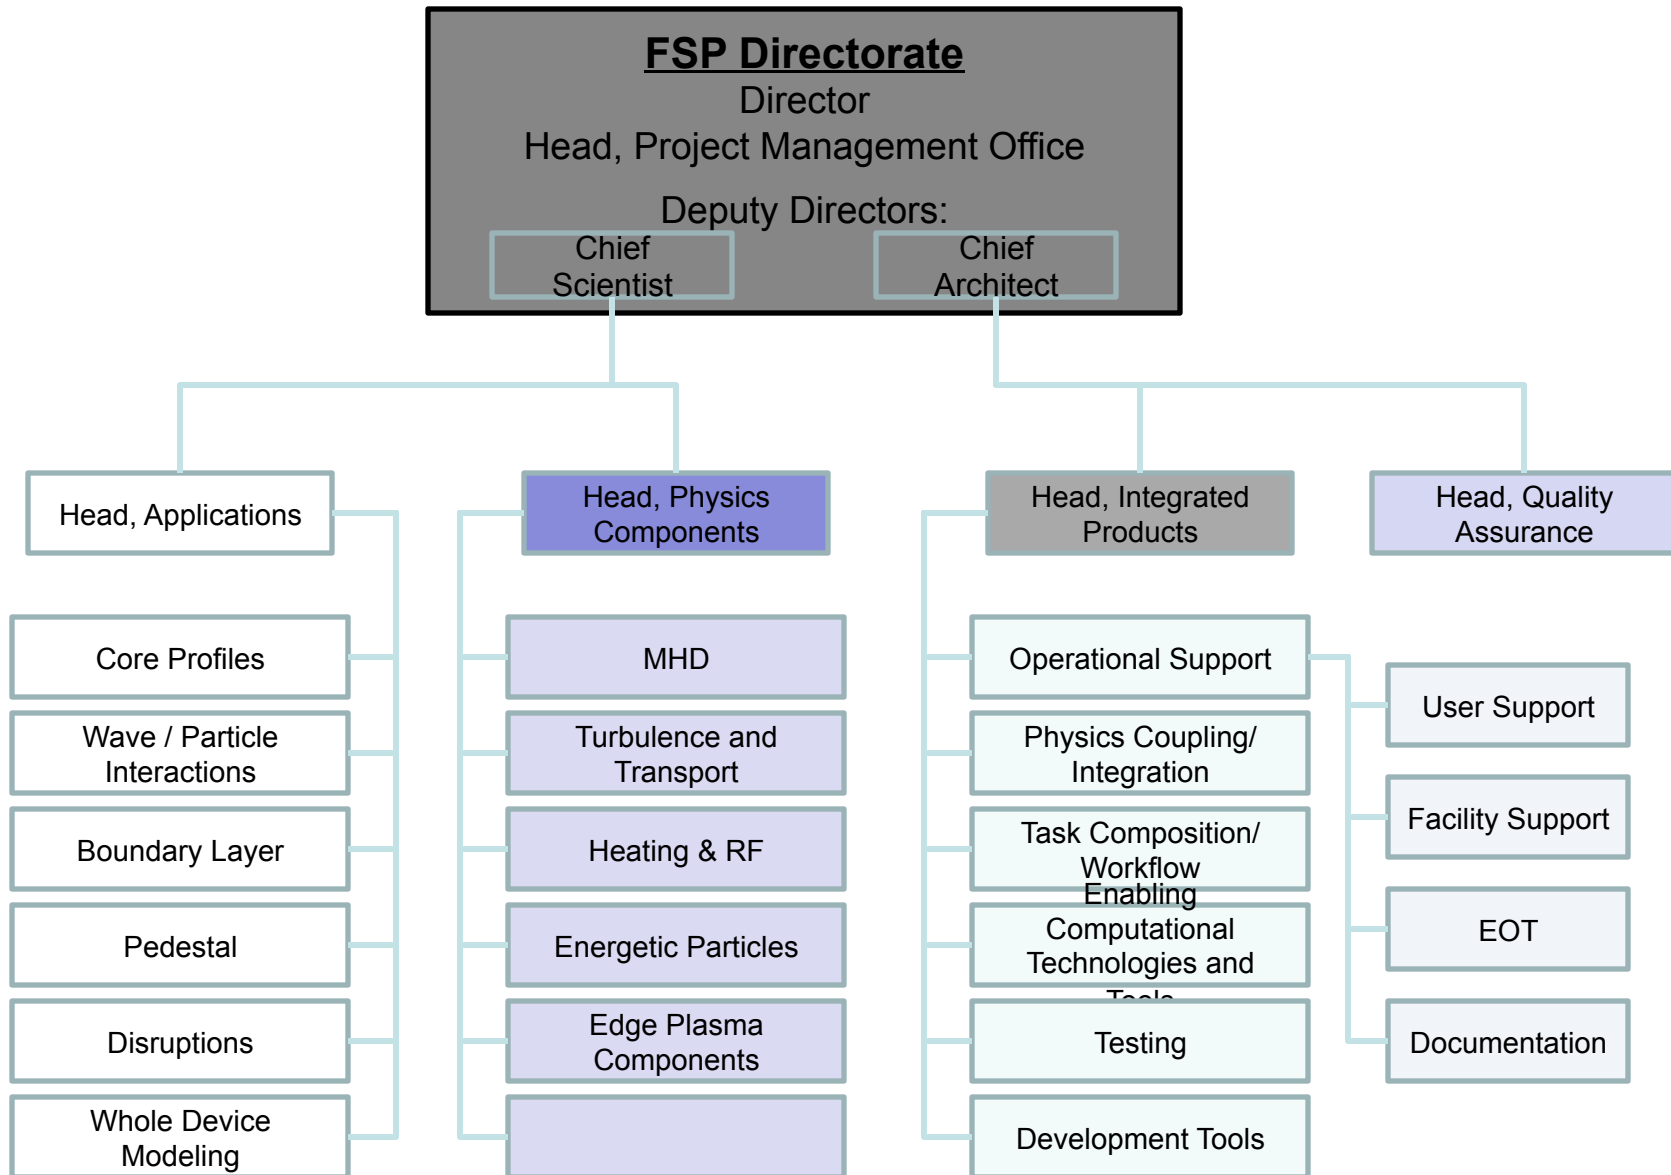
FSP Directorate
Director
Head, Project Management Office

Deputy Directors:

Chief Scientist

Chief Architect

Head, Applications

Head, Physics Components

Head, Integrated Products

Head, Quality Assurance

Core Profiles

Wave / Particle Interactions

Boundary Layer

Pedestal

Disruptions

Whole Device Modeling

MHD

Turbulence and Transport

Heating & RF

Energetic Particles

Edge Plasma Components

Operational Support

Physics Coupling/ Integration

Task Composition/ Workflow

Enabling Computational Technologies and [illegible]

Testing

Development Tools

User Support

Facility Support

EOT

Documentation